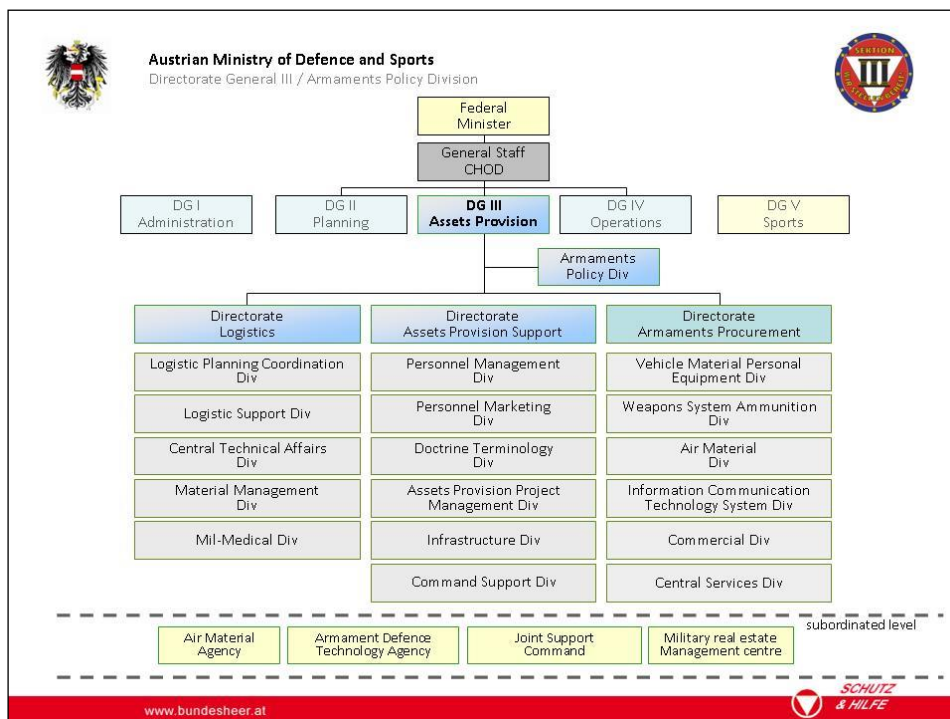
Austrian Ministry of Defence and Sports
Directorate General III / Armaments Policy Division

SEKTION III

Federal Minister

General Staff CHOD

DG I Administration

DG II Planning

DG III Assets Provision

DG IV Operations

DG V Sports

Armaments Policy Div

Directorate Logistics

Logistic Planning Coordination Div

Logistic Support Div

Central Technical Affairs Div

Material Management Div

Mil-Medical Div

Directorate Assets Provision Support

Personnel Management Div

Personnel Marketing Div

Doctrine Terminology Div

Assets Provision Project Management Div

Infrastructure Div

Command Support Div

Directorate Armaments Procurement

Vehicle Material Personal Equipment Div

Weapons System Ammunition Div

Air Material Div

Information Communication Technology System Div

Commercial Div

Central Services Div

subordinated level

Air Material Agency

Armament Defence Technology Agency

Joint Support Command

Military real estate Management centre

www.bundesheer.at

SCHUTZ & HILFE